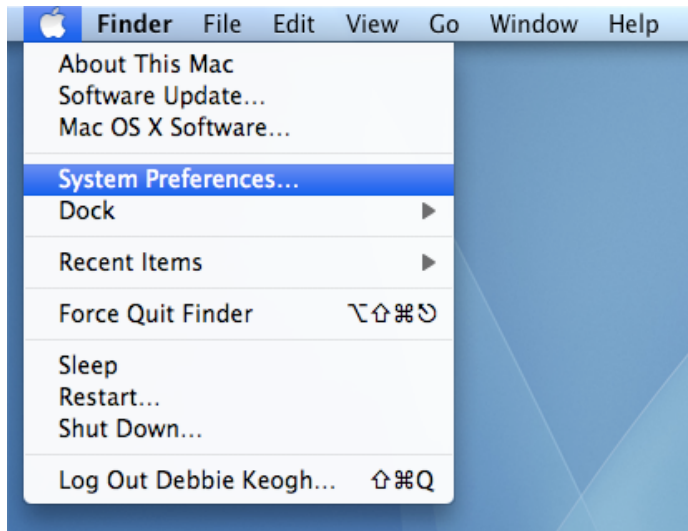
Finder File Edit View Go Window Help

About This Mac
Software Update…
Mac OS X Software…

System Preferences…
Dock

Recent Items

Force Quit Finder ⌥⇧⌘⎋

Sleep
Restart…
Shut Down…

Log Out Debbie Keogh… ⇧⌘Q